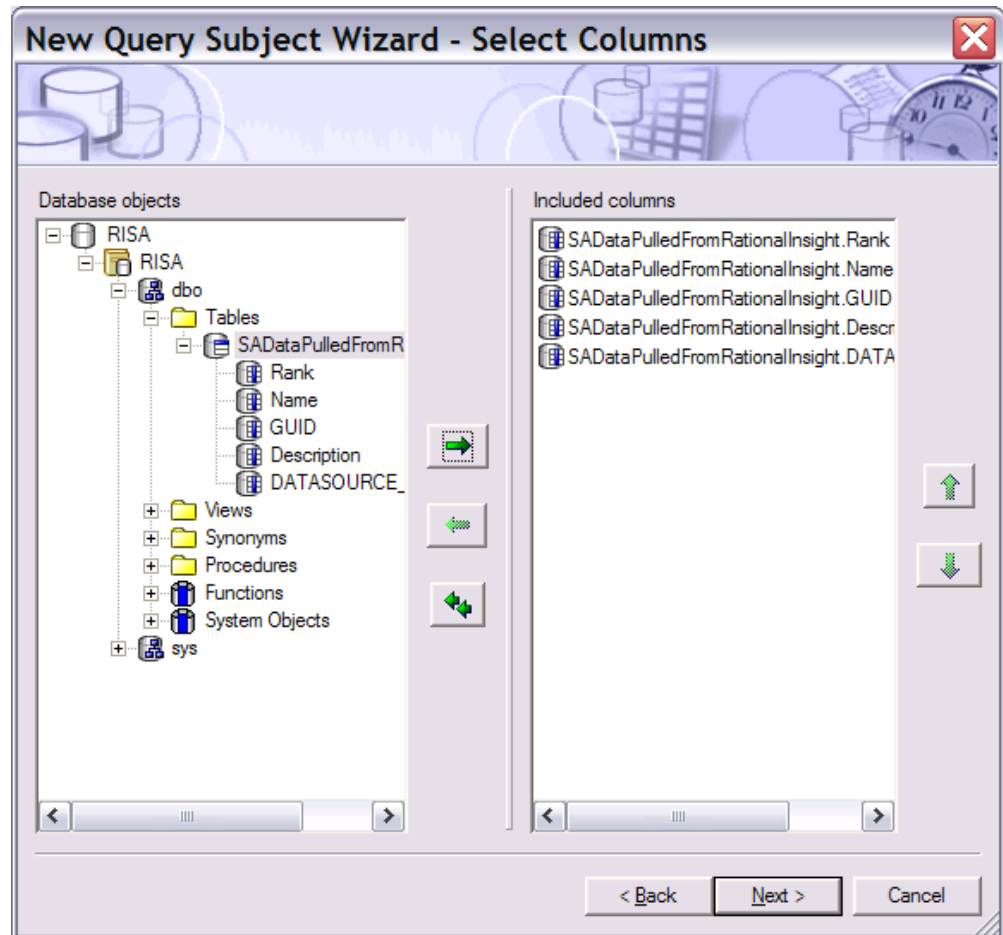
New Query Subject Wizard - Select Columns

Database objects

RISA
RISA
dbo
Tables
SADataPulledFromR
Rank
Name
GUID
Description
DATASOURCE_
Views
Synonyms
Procedures
Functions
System Objects
sys

Included columns

SADataPulledFromRationalInsight.Rank
SADataPulledFromRationalInsight.Name
SADataPulledFromRationalInsight.GUID
SADataPulledFromRationalInsight.Descr
SADataPulledFromRationalInsight.DATA

< Back
Next >
Cancel